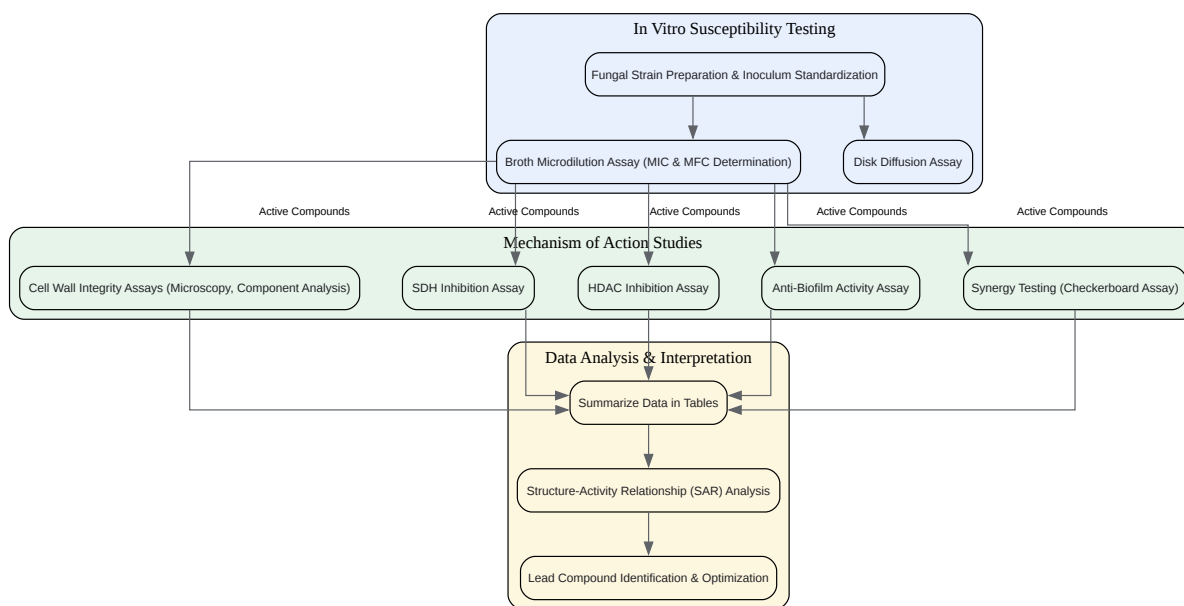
In Vitro Susceptibility Testing

Fungal Strain Preparation & Inoculum Standardization

Broth Microdilution Assay (MIC & MFC Determination)

Disk Diffusion Assay

Active Compounds

Active Compounds

Active Compounds

Active Compounds

Active Compounds

Mechanism of Action Studies

Cell Wall Integrity Assays (Microscopy, Component Analysis)

SDH Inhibition Assay

HDAC Inhibition Assay

Anti-Biofilm Activity Assay

Synergy Testing (Checkerboard Assay)

Data Analysis & Interpretation

Summarize Data in Tables

Structure-Activity Relationship (SAR) Analysis

Lead Compound Identification & Optimization